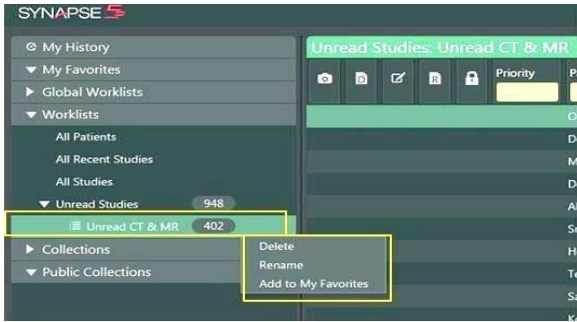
SYNAPSE 5

My History
My Favorites
Global Worklist
Worklists
All Patients
All Recent Studies
All Studies
Unread Studies 948
Unread CT & MR 402
Collections
Public Collections

Delete
Rename
Add to My Favorites

Unread Studies: Unread CT & MR

Priority